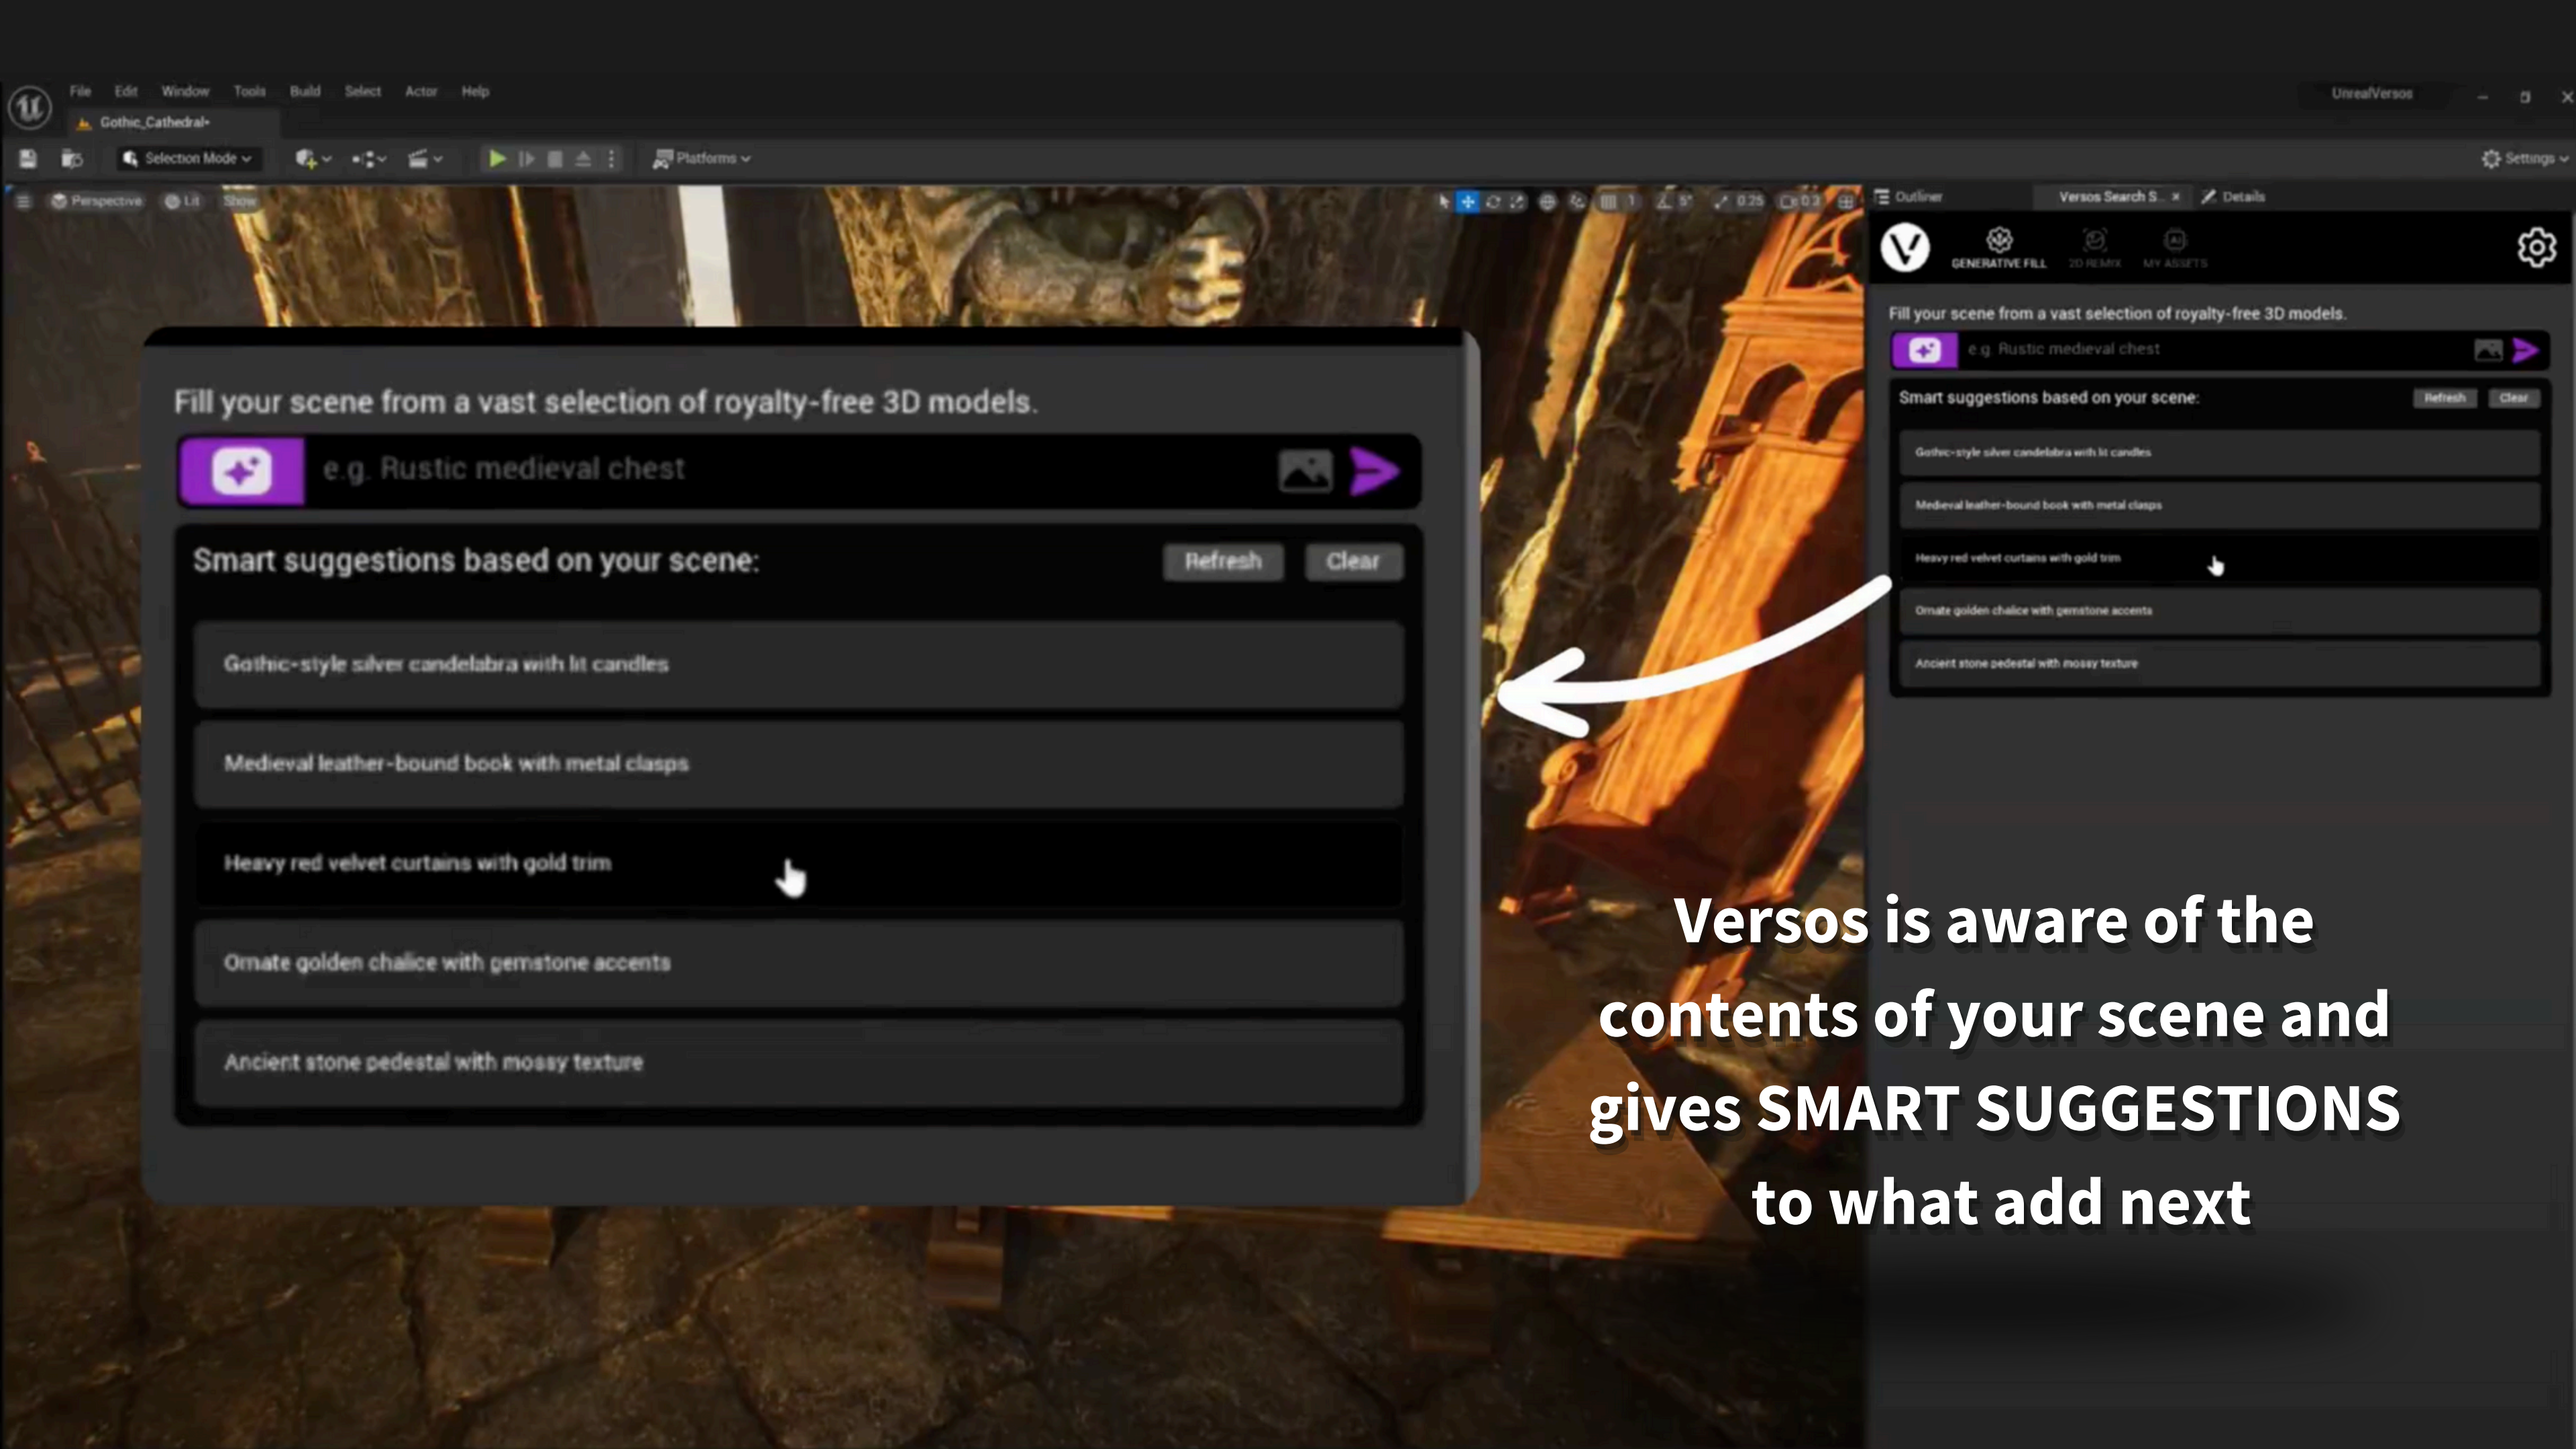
File Edit Window Tools Build Select Actor Help

UnrealVersos

Gothic_Cathedral•

Selection Mode

Platforms

Settings

Perspective Lit Show

Outliner Versos Search S... × Details

GENERATIVE FILL 3D REMIX MY ASSETS

Fill your scene from a vast selection of royalty-free 3D models.

e.g. Rustic medieval chest

Smart suggestions based on your scene:

Refresh Clear

Gothic-style silver candelabra with lit candles

Medieval leather-bound book with metal clasps

Heavy red velvet curtains with gold trim

Ornate golden chalice with gemstone accents

Ancient stone pedestal with mossy texture

Fill your scene from a vast selection of royalty-free 3D models.

e.g. Rustic medieval chest

Smart suggestions based on your scene:

Refresh Clear

Gothic-style silver candelabra with lit candles

Medieval leather-bound book with metal clasps

Heavy red velvet curtains with gold trim

Ornate golden chalice with gemstone accents

Ancient stone pedestal with mossy texture

Versos is aware of the contents of your scene and gives SMART SUGGESTIONS to what add next